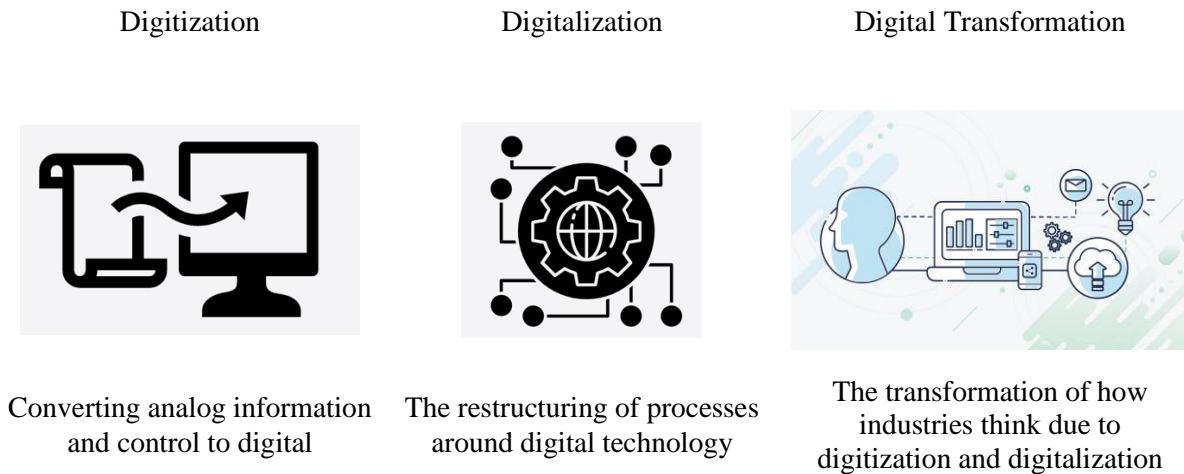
Digitization

Converting analog information and control to digital

Digitalization

The restructuring of processes around digital technology

Digital Transformation

The transformation of how industries think due to digitization and digitalization